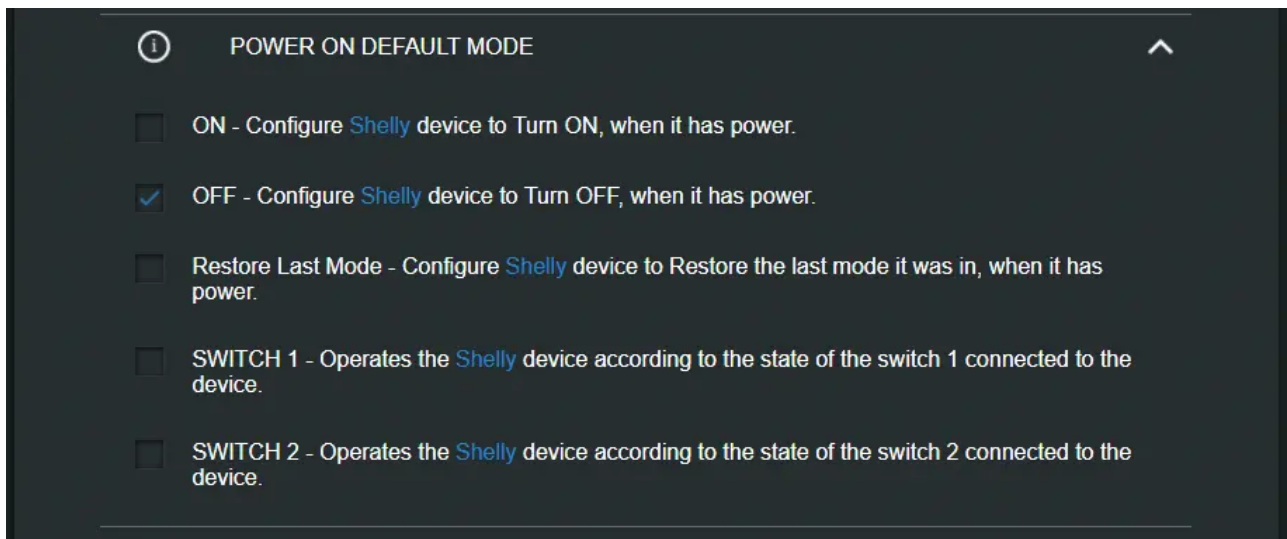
POWER ON DEFAULT MODE

ON - Configure Shelly device to Turn ON, when it has power.

OFF - Configure Shelly device to Turn OFF, when it has power.

Restore Last Mode - Configure Shelly device to Restore the last mode it was in, when it has power.

SWITCH 1 - Operates the Shelly device according to the state of the switch 1 connected to the device.

SWITCH 2 - Operates the Shelly device according to the state of the switch 2 connected to the device.